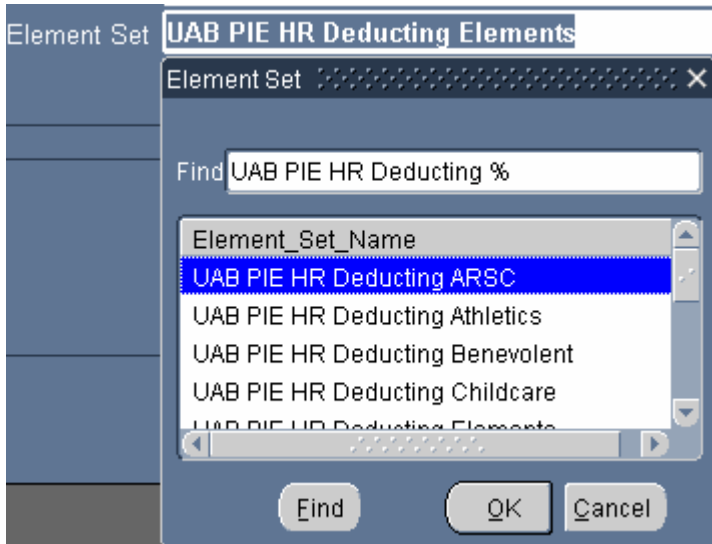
Element Set UAB PIE HR Deducting Elements

Element Set

Find UAB PIE HR Deducting %

Element_Set_Name
UAB PIE HR Deducting ARSC
UAB PIE HR Deducting Athletics
UAB PIE HR Deducting Benevolent
UAB PIE HR Deducting Childcare
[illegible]

Find OK Cancel